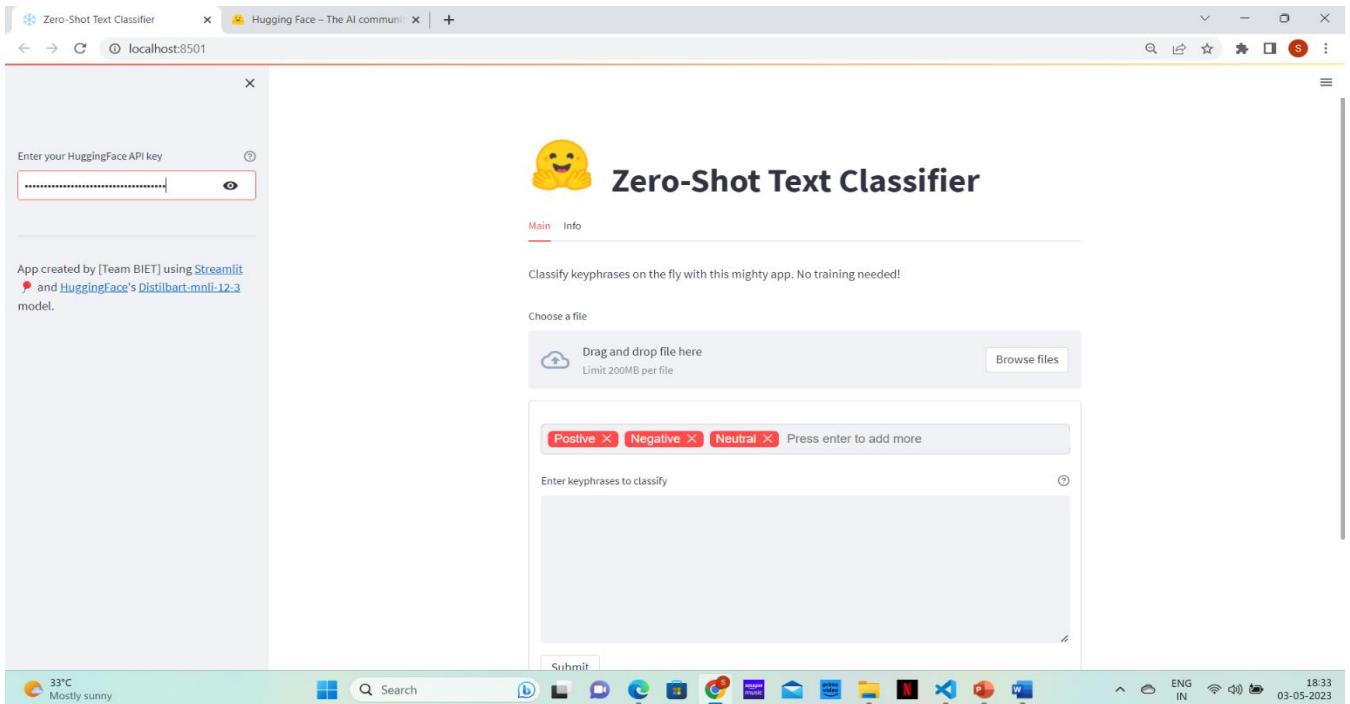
Zero-Shot Text Classifier ×
Hugging Face – The AI communi ×
+

localhost:8501

×

Enter your HuggingFace API key
••••••••••••••••••••••••••••••••••••

App created by [Team BIET] using Streamlit and HuggingFace's Distilbart-mnli-12-3 model.

Zero-Shot Text Classifier

Main Info

Classify keyphrases on the fly with this mighty app. No training needed!

Choose a file

Drag and drop file here
Limit 200MB per file

Browse files

Postive × Negative × Neutral × Press enter to add more

Enter keyphrases to classify

Submit

33°C
Mostly sunny

Search

ENG
IN

18:33
03-05-2023